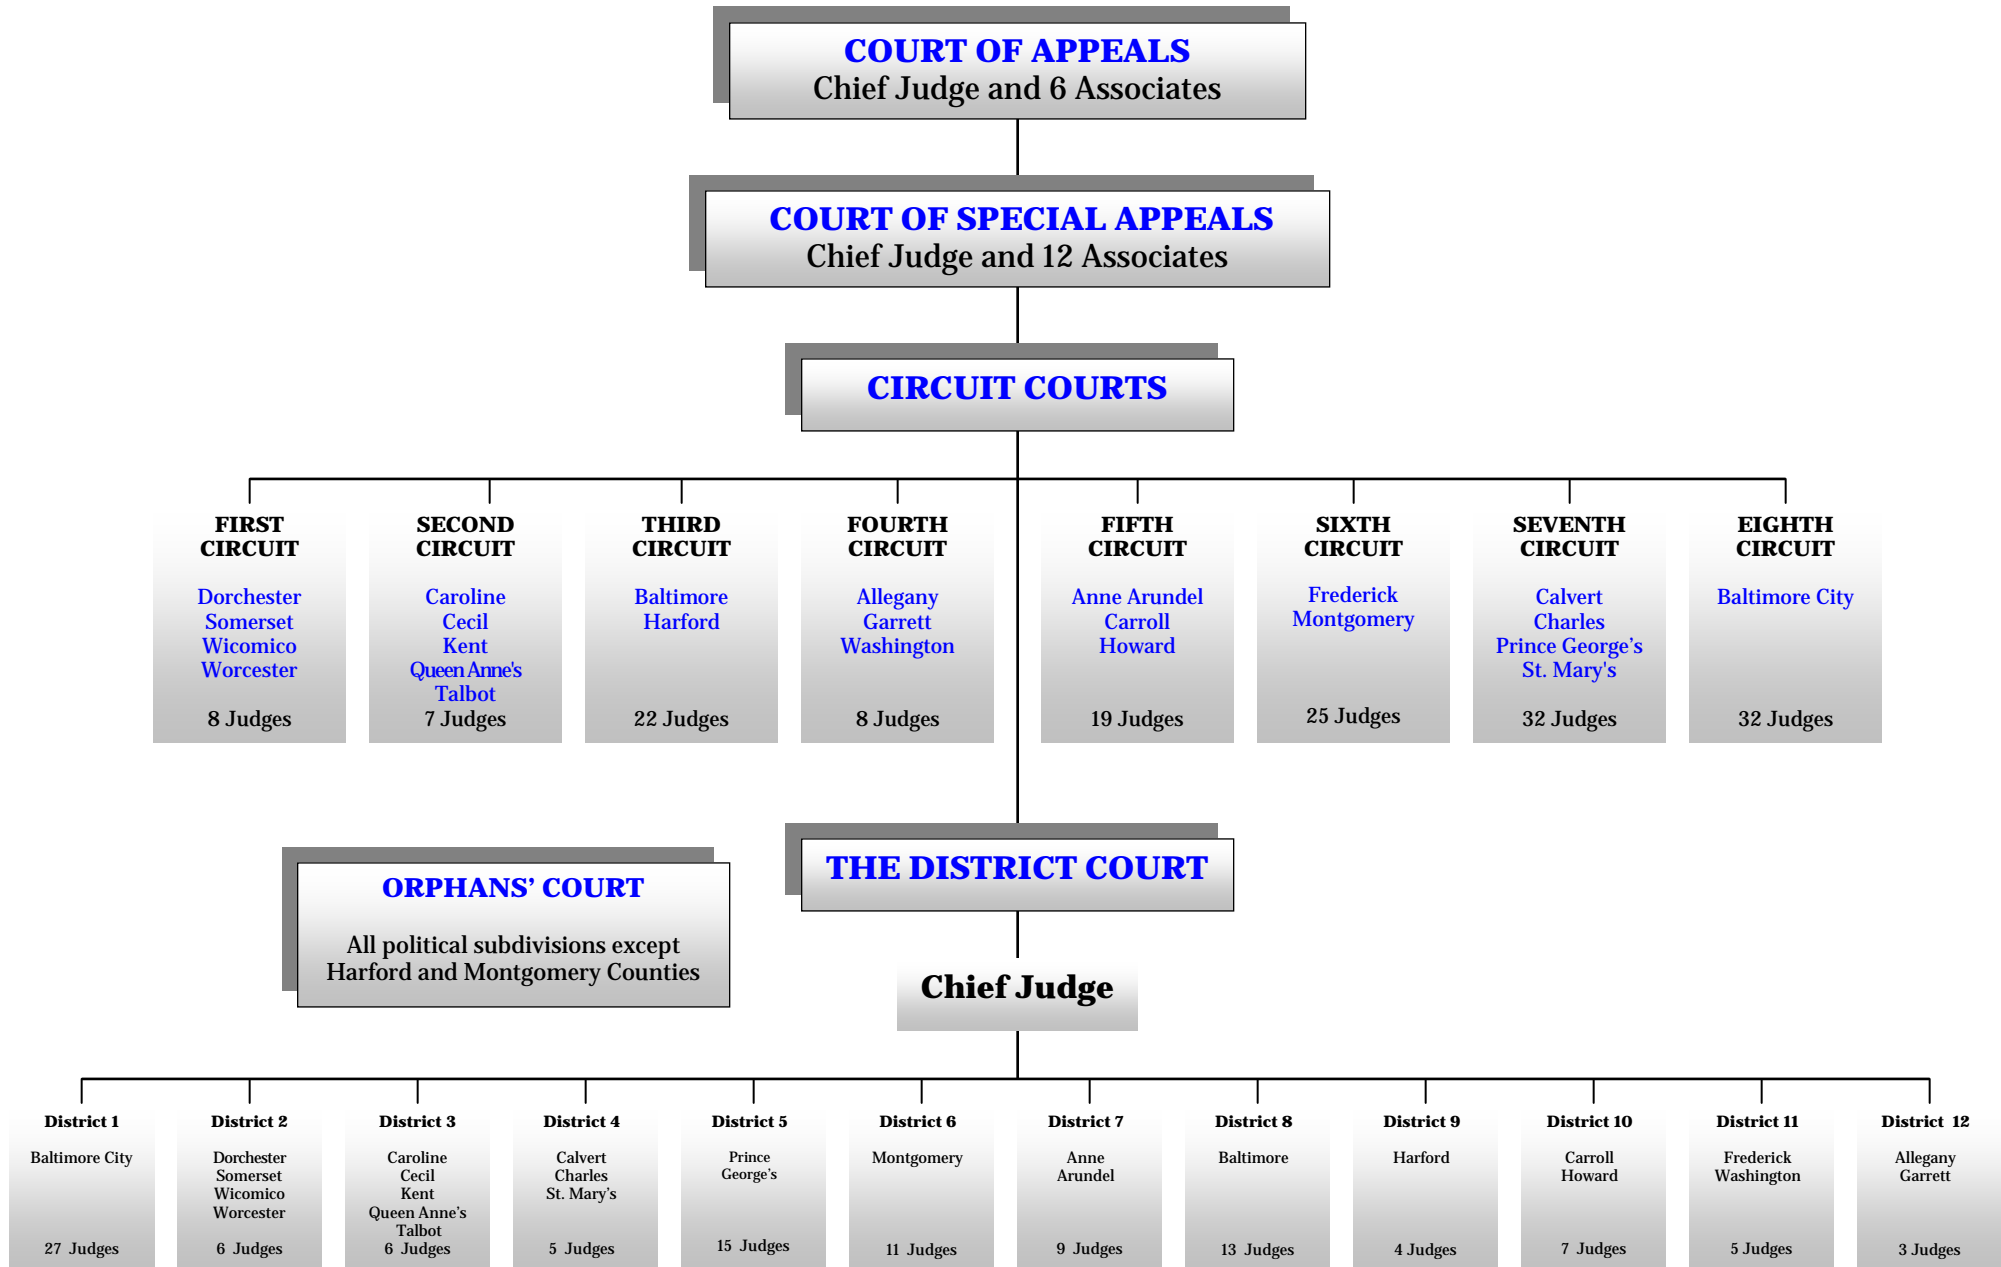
COURT OF APPEALS
Chief Judge and 6 Associates

COURT OF SPECIAL APPEALS
Chief Judge and 12 Associates

CIRCUIT COURTS

FIRST CIRCUIT
Dorchester
Somerset
Wicomico
Worcester
8 Judges

SECOND CIRCUIT
Caroline
Cecil
Kent
Queen Anne's
Talbot
7 Judges

THIRD CIRCUIT
Baltimore
Harford
22 Judges

FOURTH CIRCUIT
Allegany
Garrett
Washington
8 Judges

FIFTH CIRCUIT
Anne Arundel
Carroll
Howard
19 Judges

SIXTH CIRCUIT
Frederick
Montgomery
25 Judges

SEVENTH CIRCUIT
Calvert
Charles
Prince George's
St. Mary's
32 Judges

EIGHTH CIRCUIT
Baltimore City
32 Judges

ORPHANS' COURT
All political subdivisions except Harford and Montgomery Counties

THE DISTRICT COURT

Chief Judge

District 1
Baltimore City
27 Judges

District 2
Dorchester
Somerset
Wicomico
Worcester
6 Judges

District 3
Caroline
Cecil
Kent
Queen Anne's
Talbot
6 Judges

District 4
Calvert
Charles
St. Mary's
5 Judges

District 5
Prince George's
15 Judges

District 6
Montgomery
11 Judges

District 7
Anne Arundel
9 Judges

District 8
Baltimore
13 Judges

District 9
Harford
4 Judges

District 10
Carroll
Howard
7 Judges

District 11
Frederick
Washington
5 Judges

District 12
Allegany
Garrett
3 Judges